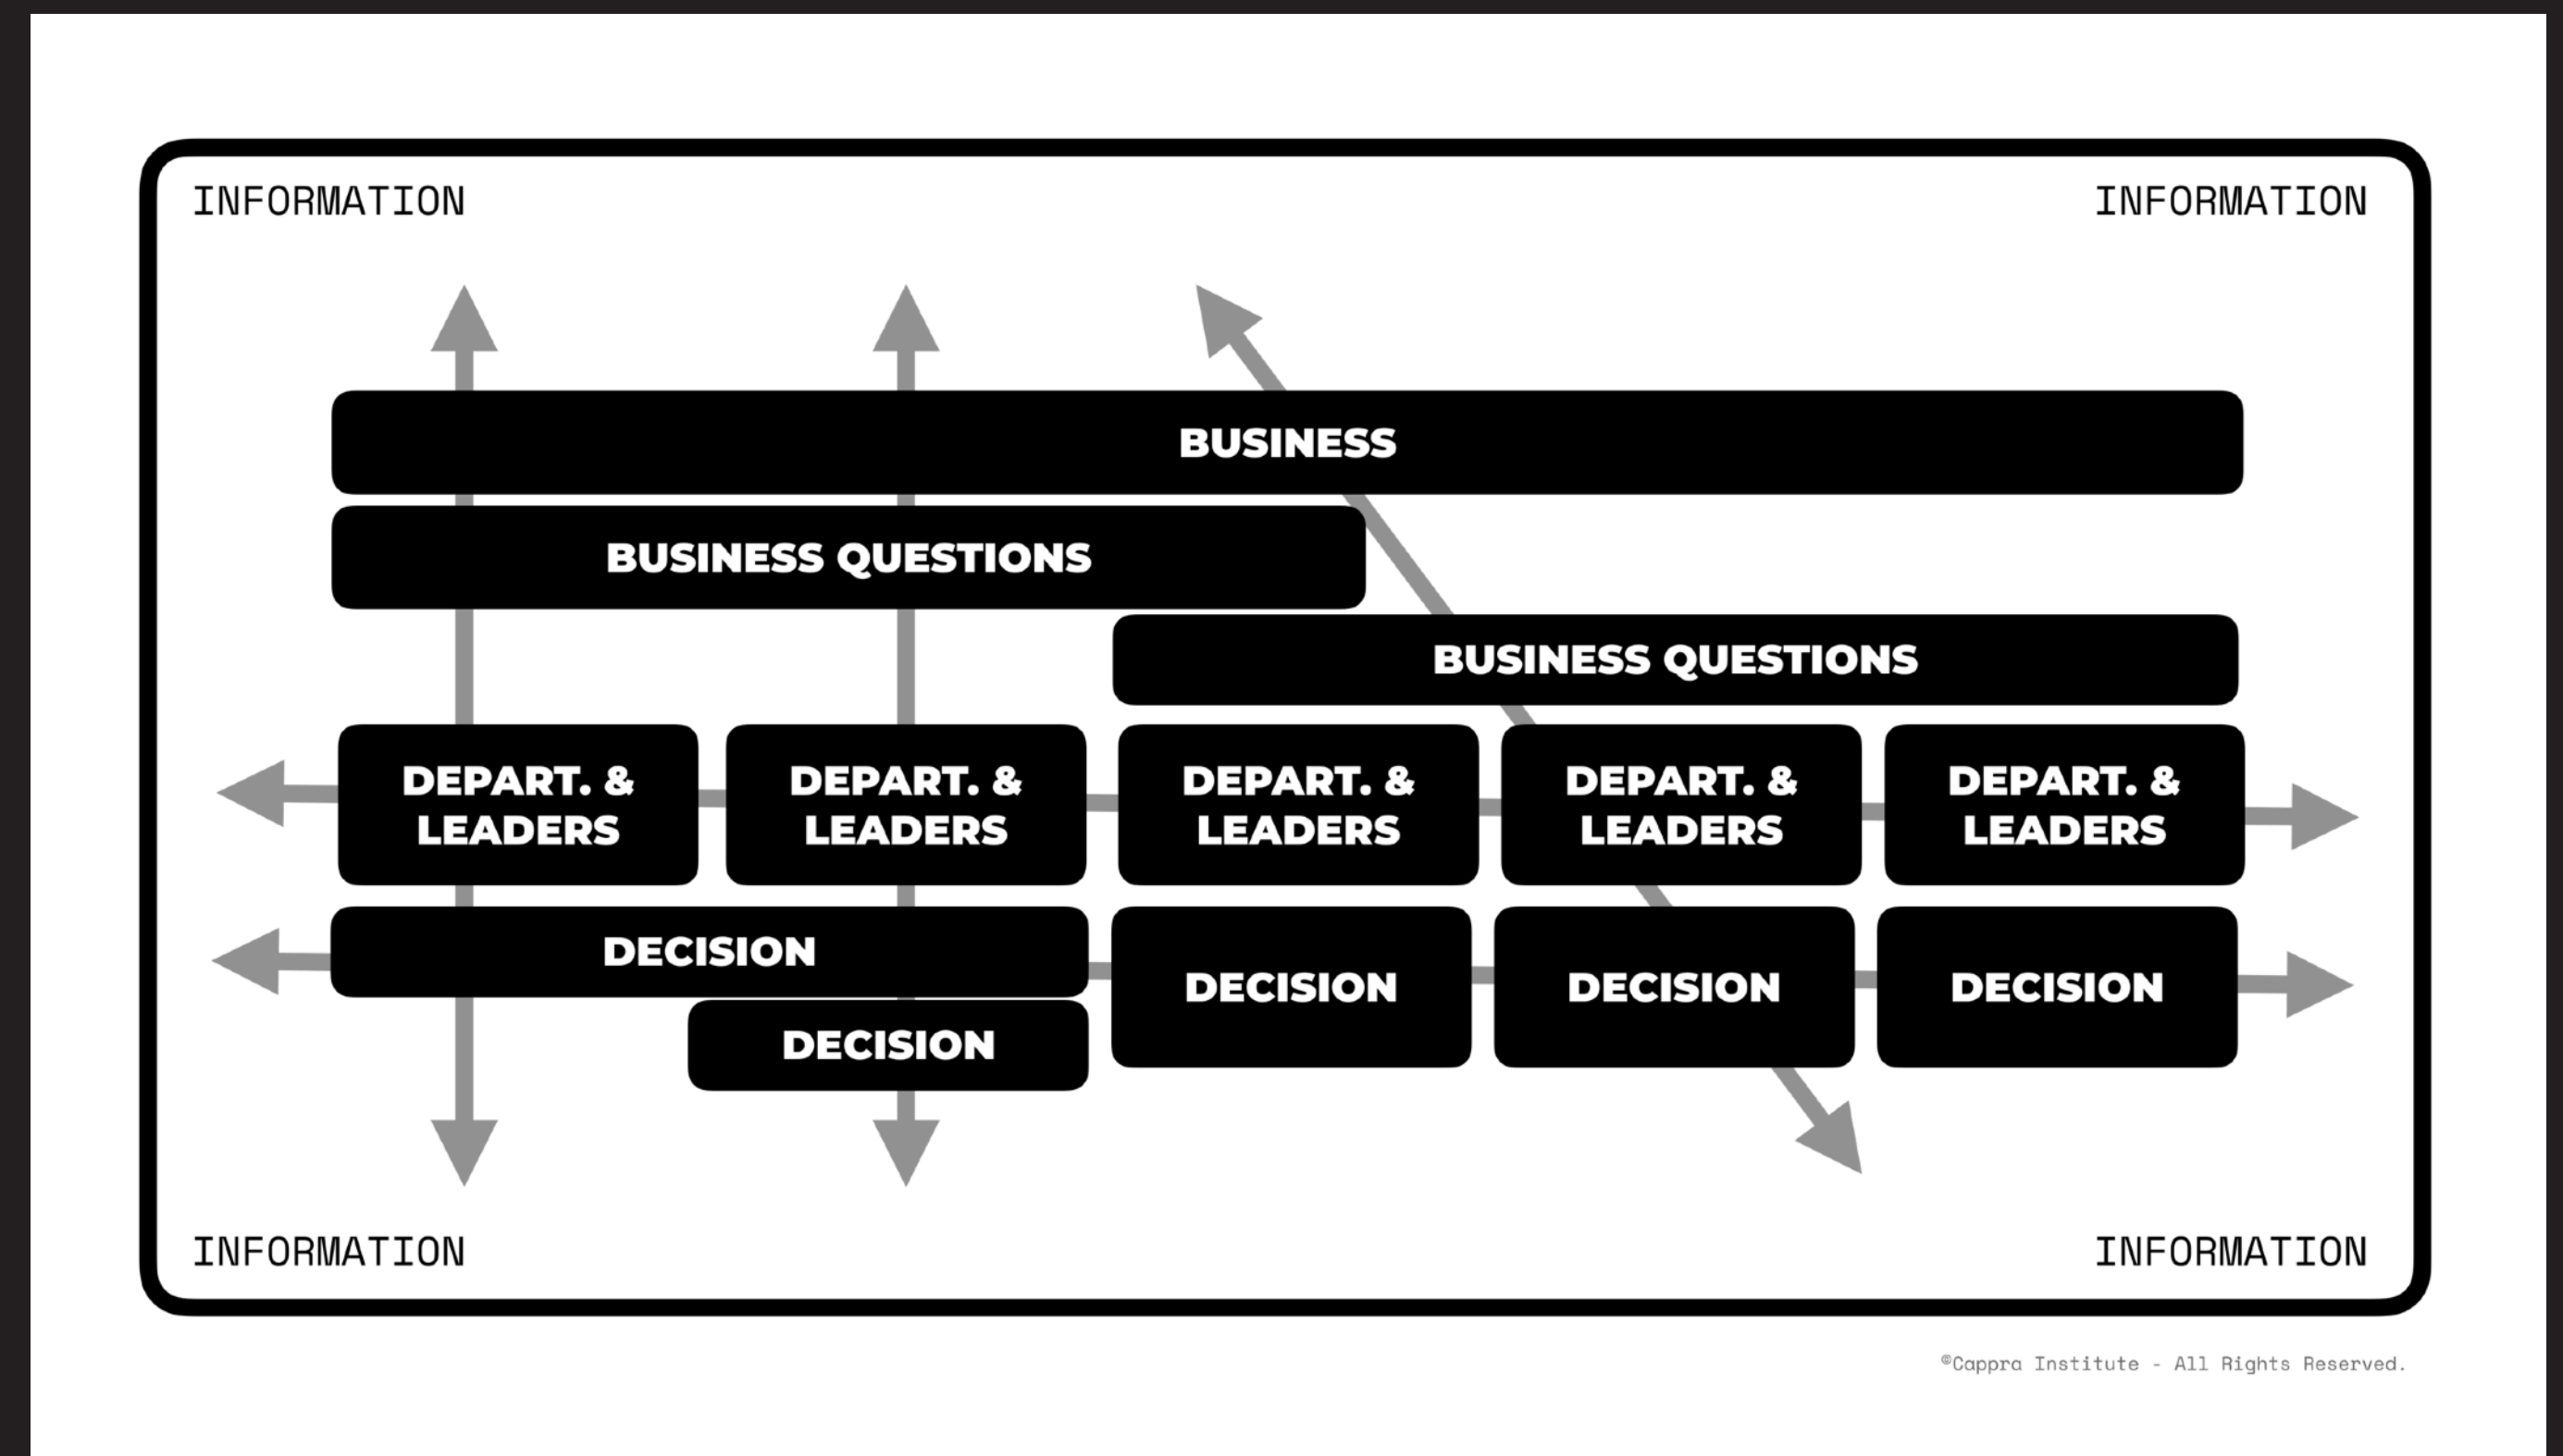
INFORMATION

INFORMATION

BUSINESS

BUSINESS QUESTIONS

BUSINESS QUESTIONS

DEPART. & LEADERS

DEPART. & LEADERS

DEPART. & LEADERS

DEPART. & LEADERS

DEPART. & LEADERS

DECISION

DECISION

DECISION

DECISION

DECISION

INFORMATION

INFORMATION

©Cappra Institute - All Rights Reserved.